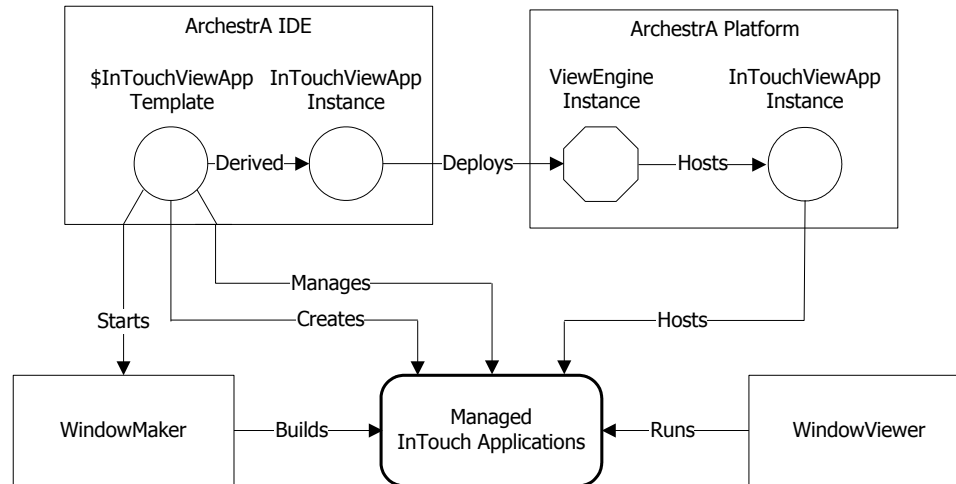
ArchestrA IDE

$InTouchViewApp Template

InTouchViewApp Instance

Derived

Deploys

ArchestrA Platform

ViewEngine Instance

InTouchViewApp Instance

Hosts

Manages

Starts

Creates

Hosts

WindowMaker

Builds

Managed InTouch Applications

Runs

WindowViewer